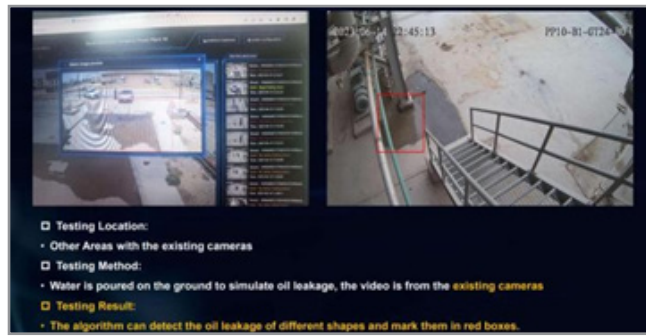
2023-06-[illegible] 12:45:13

PP10-B1-GT24-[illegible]

Testing Location:

• Other Areas with the existing cameras

Testing Method:

• Water is poured on the ground to simulate oil leakage, the video is from the existing cameras

Testing Result:

• The algorithm can detect the oil leakage of different shapes and mark them in red boxes.